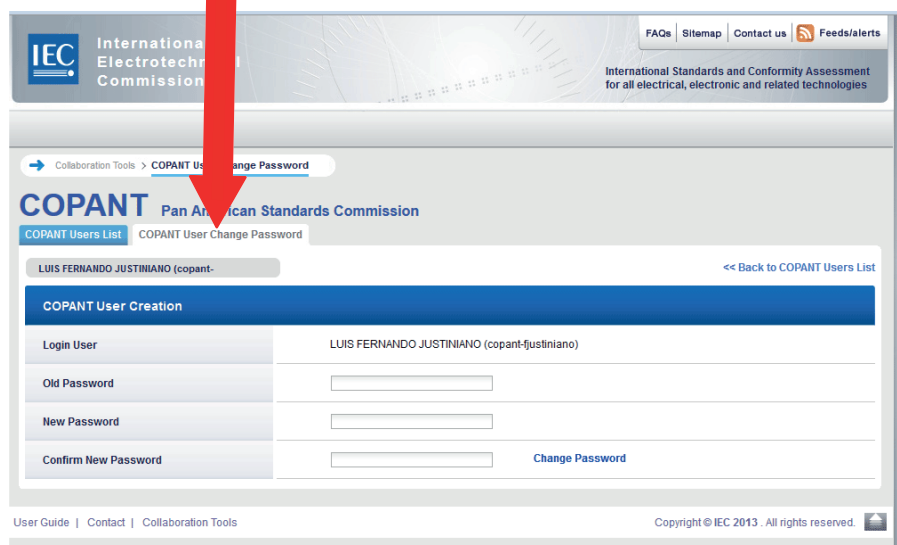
IEC International Electrotech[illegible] Commission

FAQs | Sitemap | Contact us | Feeds/alerts

International Standards and Conformity Assessment for all electrical, electronic and related technologies

Collaboration Tools > COPANT U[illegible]ange Password

COPANT Pan A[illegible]ican Standards Commission

COPANT Users List | COPANT User Change Password

LUIS FERNANDO JUSTINIANO (copant-

<< Back to COPANT Users List

COPANT User Creation

| | |
|---|---|
| Login User | LUIS FERNANDO JUSTINIANO (copant-fjustiniano) |
| Old Password | |
| New Password | |
| Confirm New Password | Change Password |

User Guide | Contact | Collaboration Tools

Copyright © IEC 2013 . All rights reserved.